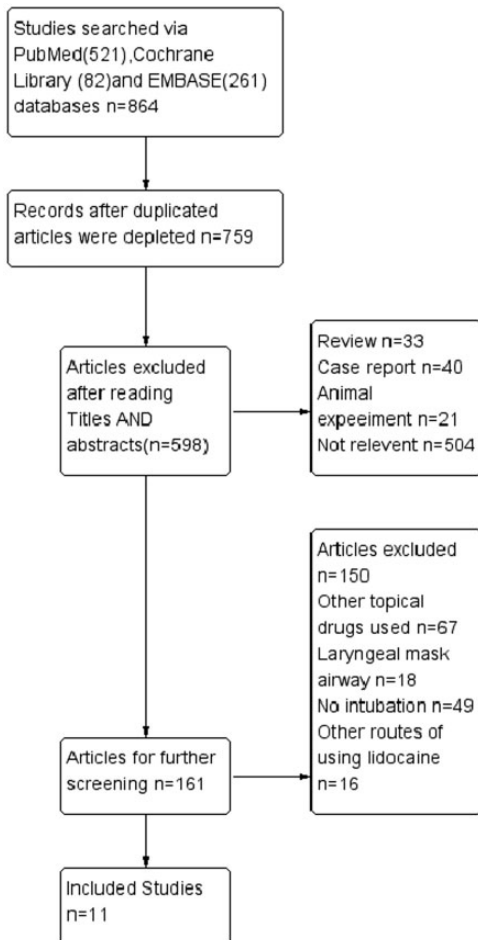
Studies searched via PubMed(521),Cochrane Library (82)and EMBASE(261) databases n=864

Records after duplicated articles were depleted n=759

Articles excluded after reading Titles AND abstracts(n=598)

Review n=33
Case report n=40
Animal expeeiment n=21
Not relevent n=504

Articles excluded n=150
Other topical drugs used n=67
Laryngeal mask airway n=18
No intubation n=49
Other routes of using lidocaine n=16

Articles for further screening n=161

Included Studies n=11